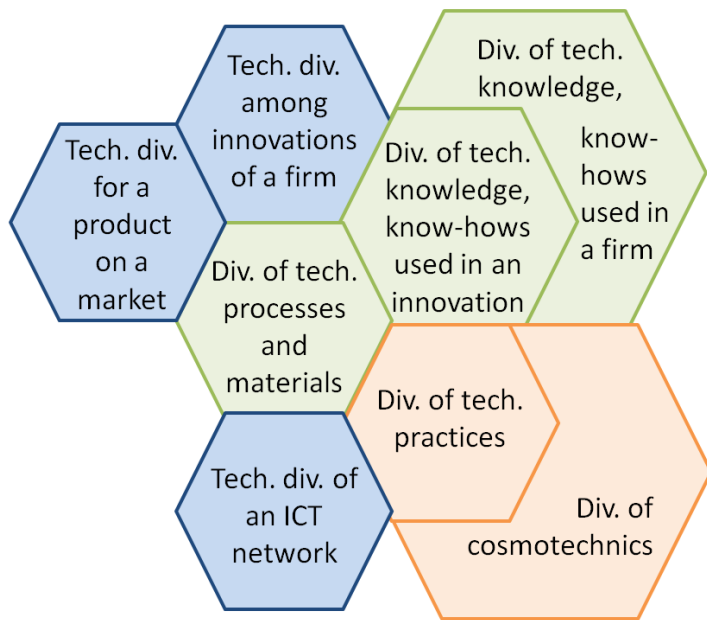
Tech. div. among innovations of a firm

Div. of tech. knowledge, know-hows used in a firm

Tech. div. for a product on a market

Div. of tech. knowledge, know-hows used in an innovation

Div. of tech. processes and materials

Div. of tech. practices

Tech. div. of an ICT network

Div. of cosmotechnics